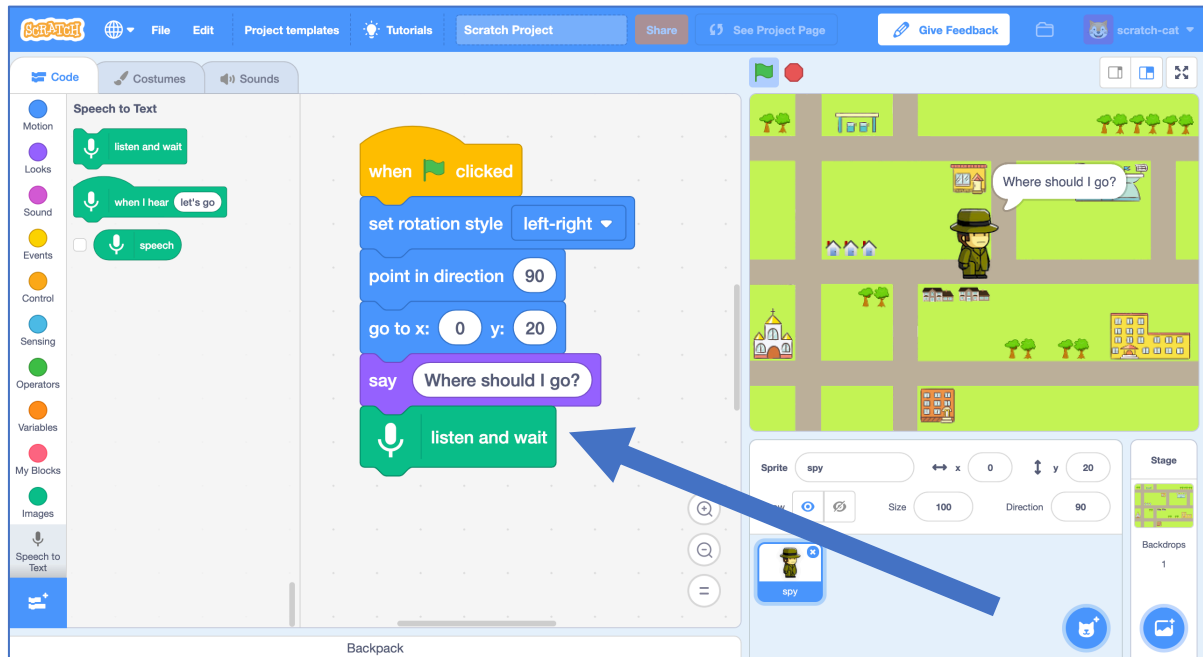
SCRATCH File Edit Project templates Tutorials Scratch Project Share See Project Page Give Feedback scratch-cat

Code Costumes Sounds

Motion
Looks
Sound
Events
Control
Sensing
Operators
Variables
My Blocks
Images
Speech to Text

Speech to Text
listen and wait
when I hear let's go
speech

when clicked
set rotation style left-right
point in direction 90
go to x: 0 y: 20
say Where should I go?
listen and wait

Where should I go?

Sprite spy x 0 y 20
Show Size 100 Direction 90
spy

Stage
Backdrops
1

Backpack